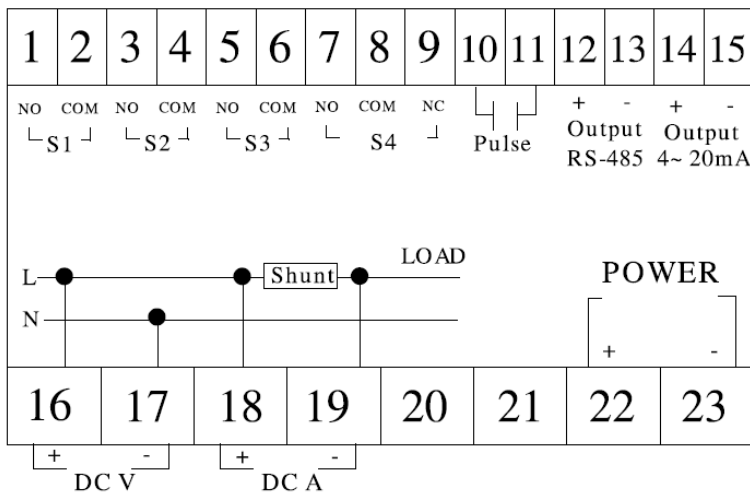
| 1 | 2 | 3 | 4 | 5 | 6 | 7 | 8 | 9 | 10 | 11 | 12 | 13 | 14 | 15 |
|---|---|---|---|---|---|---|---|---|---|---|---|---|---|---|

NO COM NO COM NO COM NO COM NC
S1 S2 S3 S4
Pulse
+ - Output RS-485
+ - Output 4~ 20mA

L
N
Shunt
LOAD

POWER
+ -

| 16 | 17 | 18 | 19 | 20 | 21 | 22 | 23 |
|---|---|---|---|---|---|---|---|

+ - DC V
+ - DC A